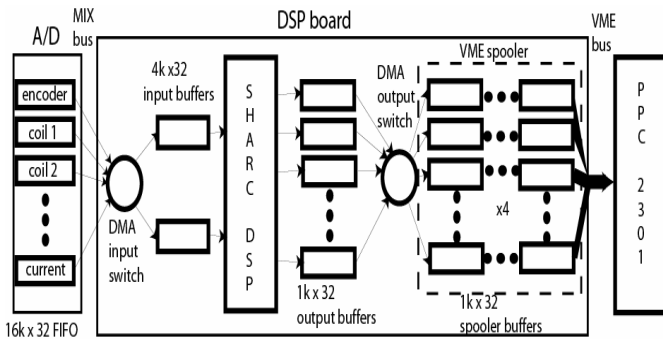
A/D

MIX bus

DSP board

VME bus

encoder

coil 1

coil 2

current

16k x 32 FIFO

4k x32 input buffers

DMA input switch

S H A R C DSP

1k x 32 output buffers

DMA output switch

VME spooler

x4

1k x 32 spooler buffers

P P C 2 3 0 1